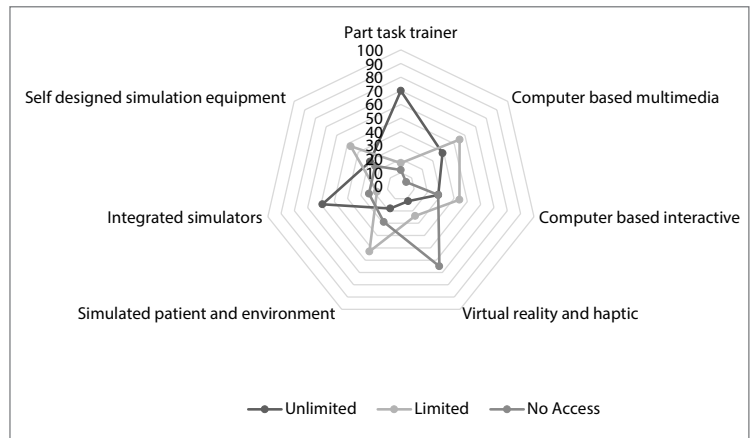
Part task trainer
100
90
80
70
60
50
40
30
20
10
0
Computer based multimedia
Computer based interactive
Virtual reality and haptic
Simulated patient and environment
Integrated simulators
Self designed simulation equipment

Unlimited
Limited
No Access